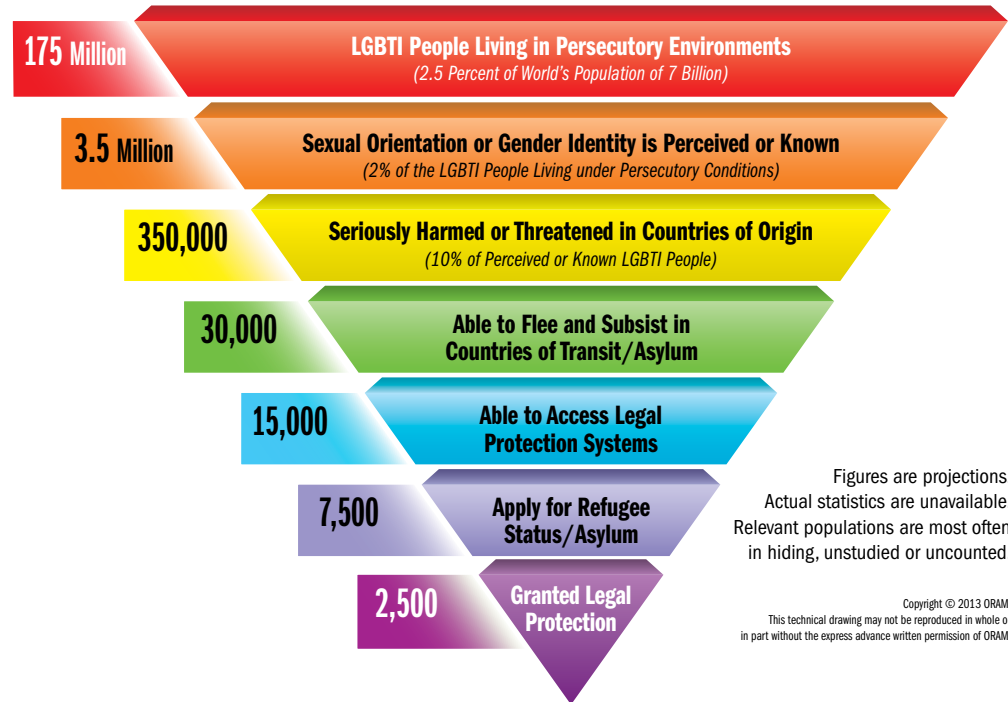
175 Million
LGBTI People Living in Persecutory Environments
(2.5 Percent of World's Population of 7 Billion)

3.5 Million
Sexual Orientation or Gender Identity is Perceived or Known
(2% of the LGBTI People Living under Persecutory Conditions)

350,000
Seriously Harmed or Threatened in Countries of Origin
(10% of Perceived or Known LGBTI People)

30,000
Able to Flee and Subsist in Countries of Transit/Asylum

15,000
Able to Access Legal Protection Systems

7,500
Apply for Refugee Status/Asylum

2,500
Granted Legal Protection

Figures are projections
Actual statistics are unavailable
Relevant populations are most often
in hiding, unstudied or uncounted

Copyright © 2013 ORAM
This technical drawing may not be reproduced in whole o
in part without the express advance written permission of ORAM